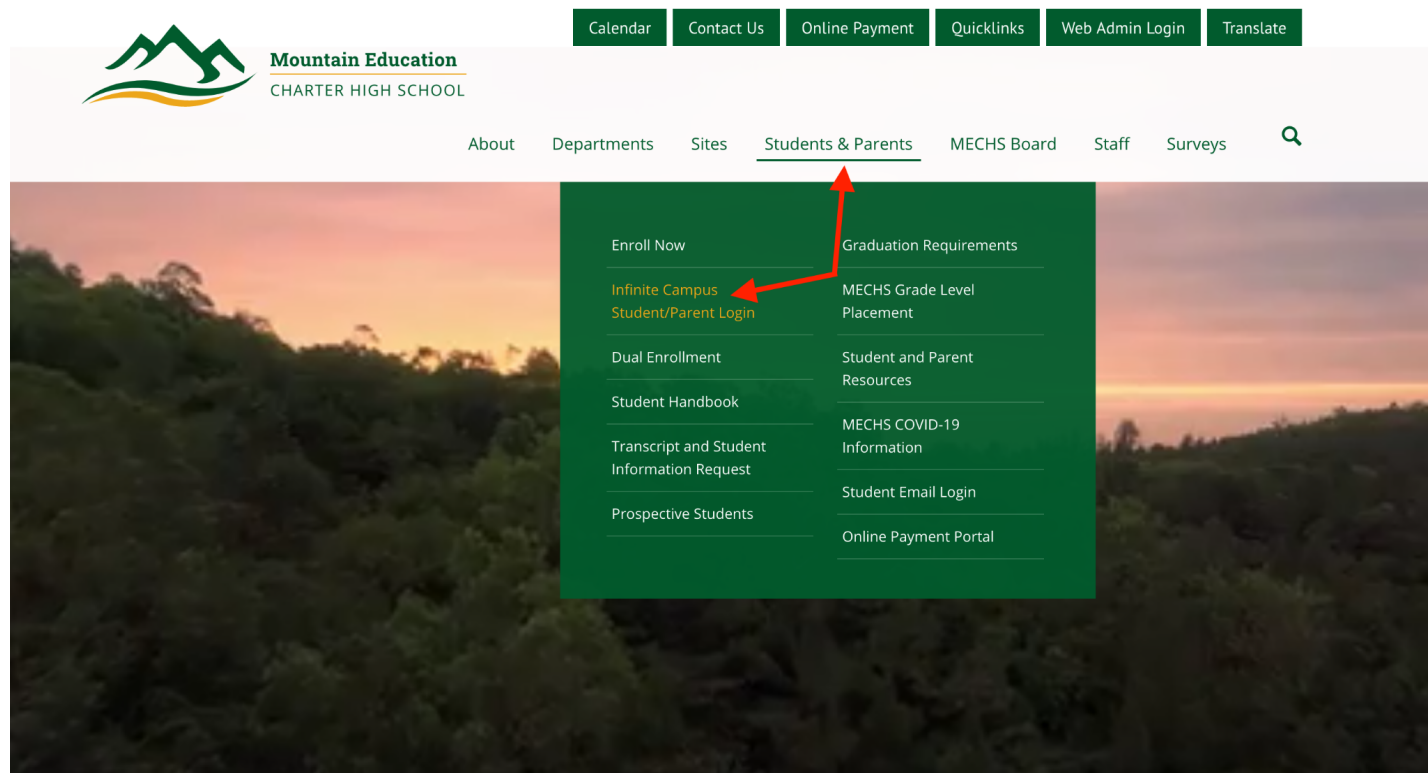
Calendar Contact Us Online Payment Quicklinks Web Admin Login Translate

Mountain Education
CHARTER HIGH SCHOOL

About Departments Sites Students & Parents MECHS Board Staff Surveys

Enroll Now
Infinite Campus Student/Parent Login
Dual Enrollment
Student Handbook
Transcript and Student Information Request
Prospective Students

Graduation Requirements
MECHS Grade Level Placement
Student and Parent Resources
MECHS COVID-19 Information
Student Email Login
Online Payment Portal